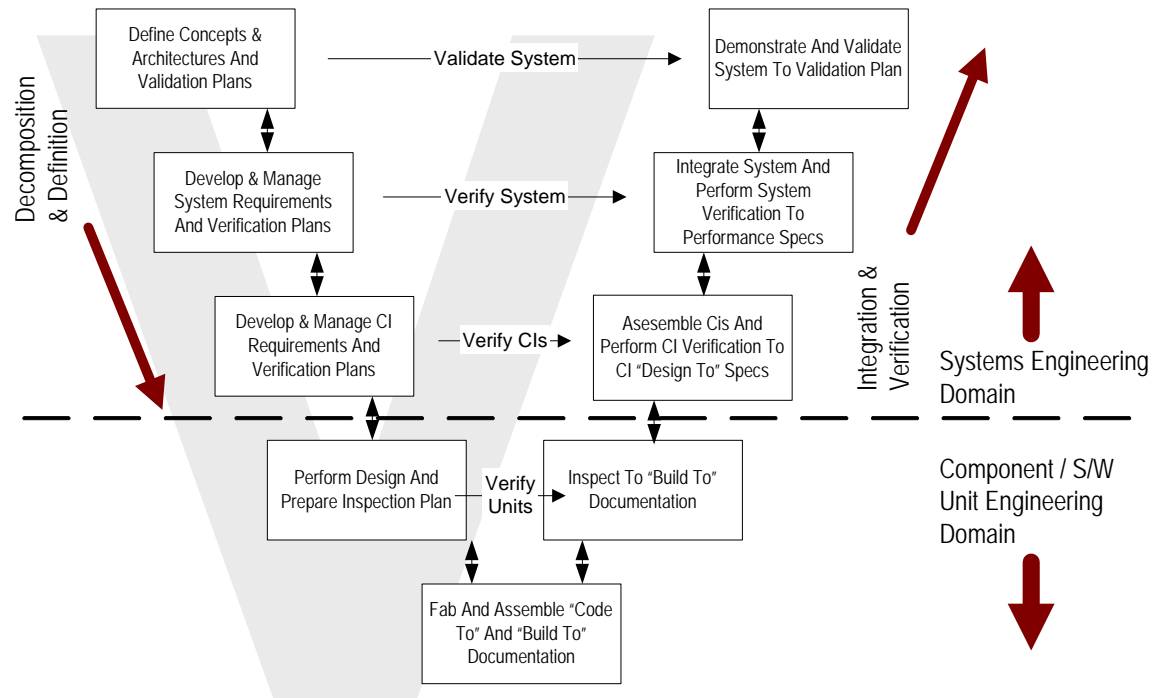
Decomposition & Definition

Define Concepts & Architectures And Validation Plans

Validate System

Demonstrate And Validate System To Validation Plan

Develop & Manage System Requirements And Verification Plans

Verify System

Integrate System And Perform System Verification To Performance Specs

Develop & Manage CI Requirements And Verification Plans

Verify CIs

Asesemble Cis And Perform CI Verification To CI "Design To" Specs

Integration & Verification

Systems Engineering Domain

Perform Design And Prepare Inspection Plan

Verify Units

Inspect To "Build To" Documentation

Component / S/W Unit Engineering Domain

Fab And Assemble "Code To" And "Build To" Documentation